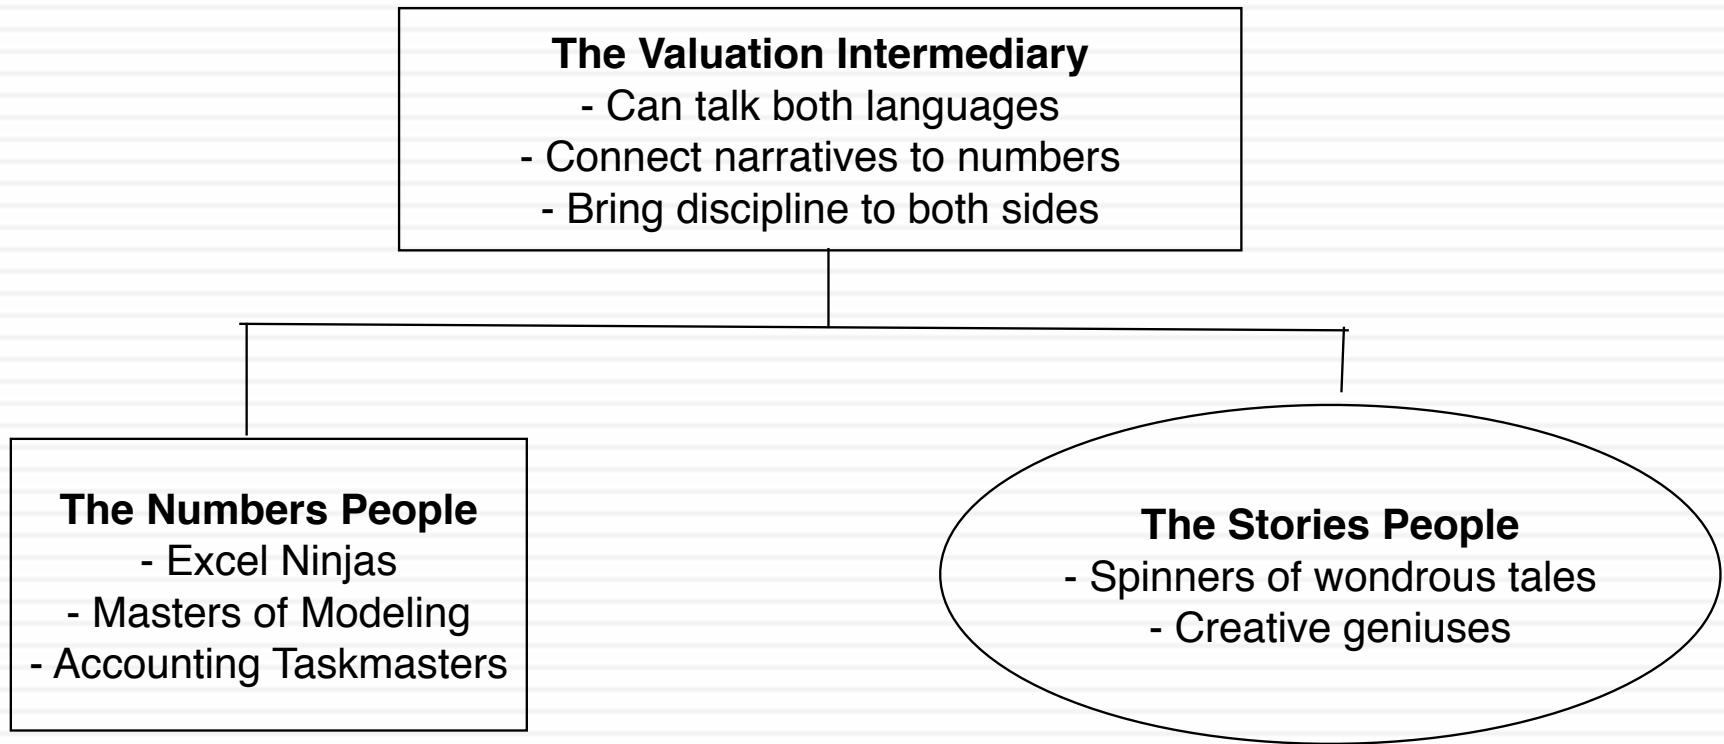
**The Valuation Intermediary**
- Can talk both languages
- Connect narratives to numbers
- Bring discipline to both sides

**The Numbers People**
- Excel Ninjas
- Masters of Modeling
- Accounting Taskmasters

**The Stories People**
- Spinners of wondrous tales
- Creative geniuses